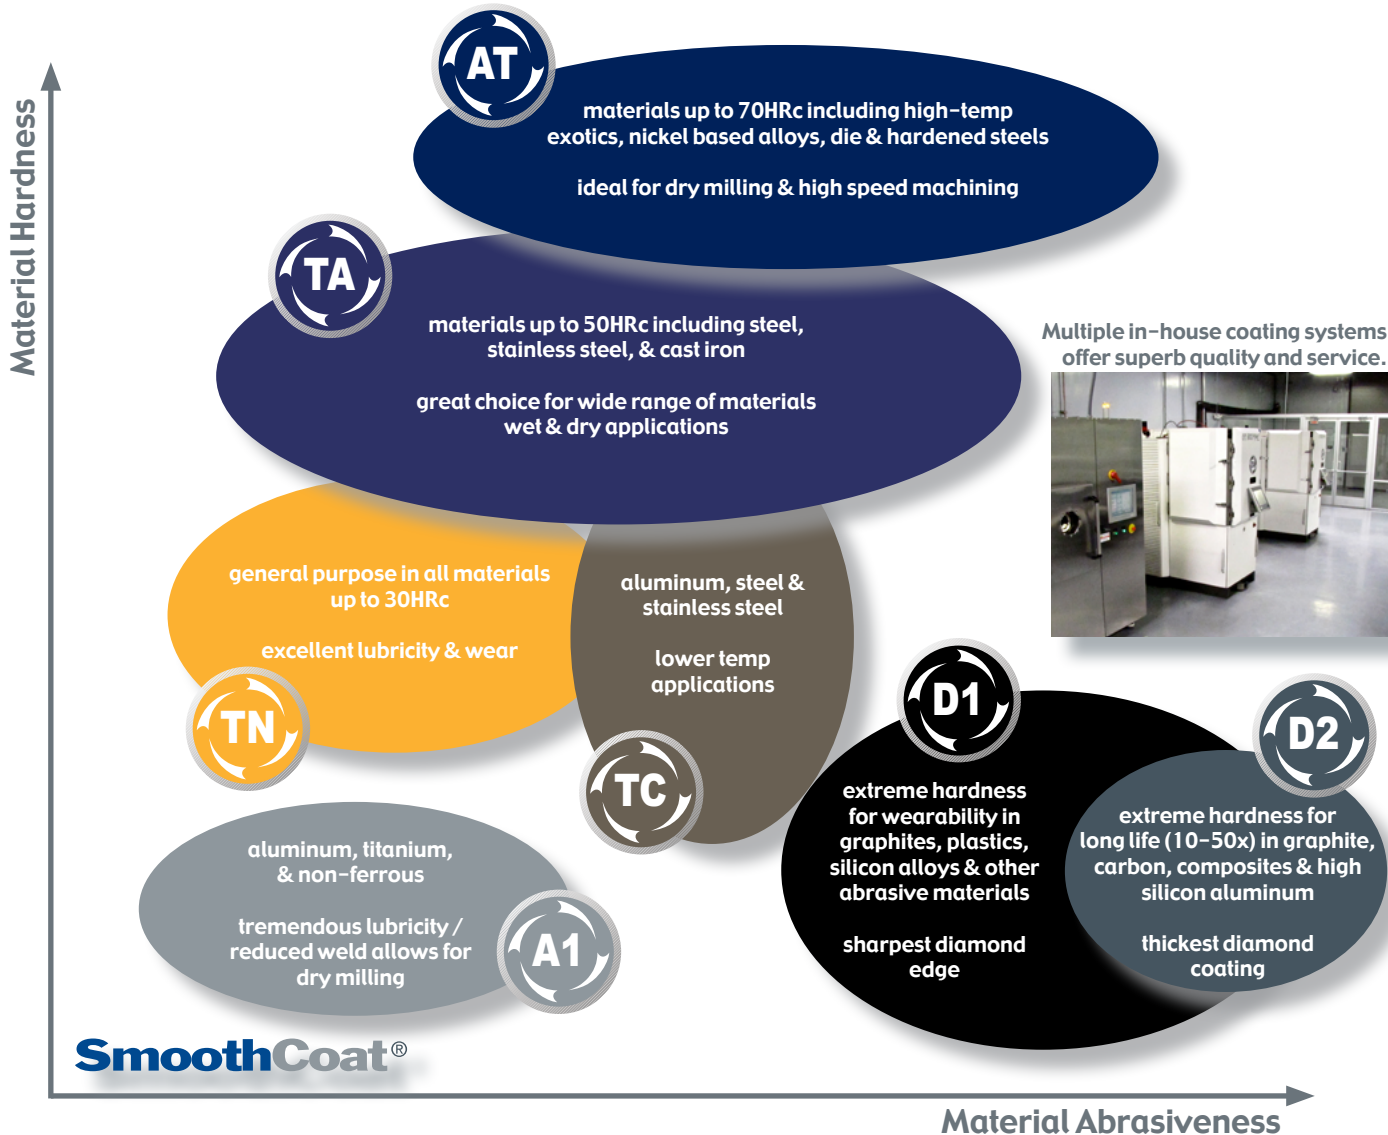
Material Hardness

AT

materials up to 70HRc including high-temp exotics, nickel based alloys, die & hardened steels

ideal for dry milling & high speed machining

TA

materials up to 50HRc including steel, stainless steel, & cast iron

great choice for wide range of materials wet & dry applications

Multiple in-house coating systems offer superb quality and service.

general purpose in all materials up to 30HRc

excellent lubricity & wear

TN

aluminum, steel & stainless steel

lower temp applications

TC

D1

extreme hardness for wearability in graphites, plastics, silicon alloys & other abrasive materials

sharpest diamond edge

D2

extreme hardness for long life (10-50x) in graphite, carbon, composites & high silicon aluminum

thickest diamond coating

aluminum, titanium, & non-ferrous

tremendous lubricity / reduced weld allows for dry milling

A1

SmoothCoat®

Material Abrasiveness